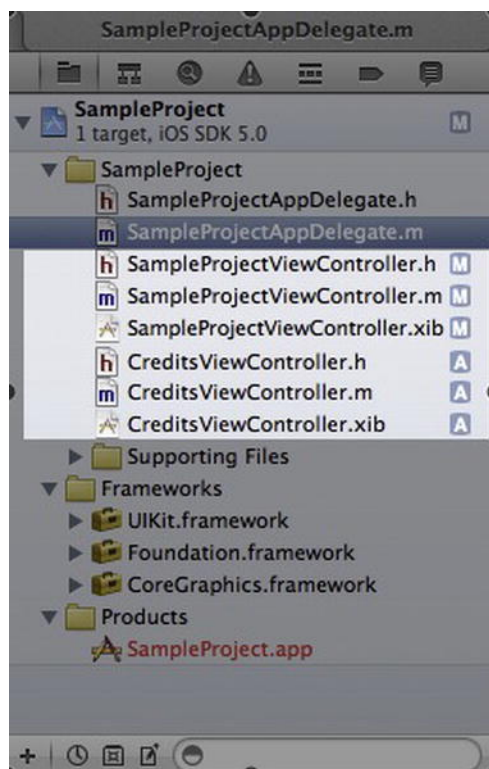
SampleProjectAppDelegate.m

SampleProject
1 target, iOS SDK 5.0
M

SampleProject
h SampleProjectAppDelegate.h
m SampleProjectAppDelegate.m
h SampleProjectViewController.h M
m SampleProjectViewController.m M
SampleProjectViewController.xib M
h CreditsViewController.h A
m CreditsViewController.m A
CreditsViewController.xib A
Supporting Files
Frameworks
UIKit.framework
Foundation.framework
CoreGraphics.framework
Products
SampleProject.app

+